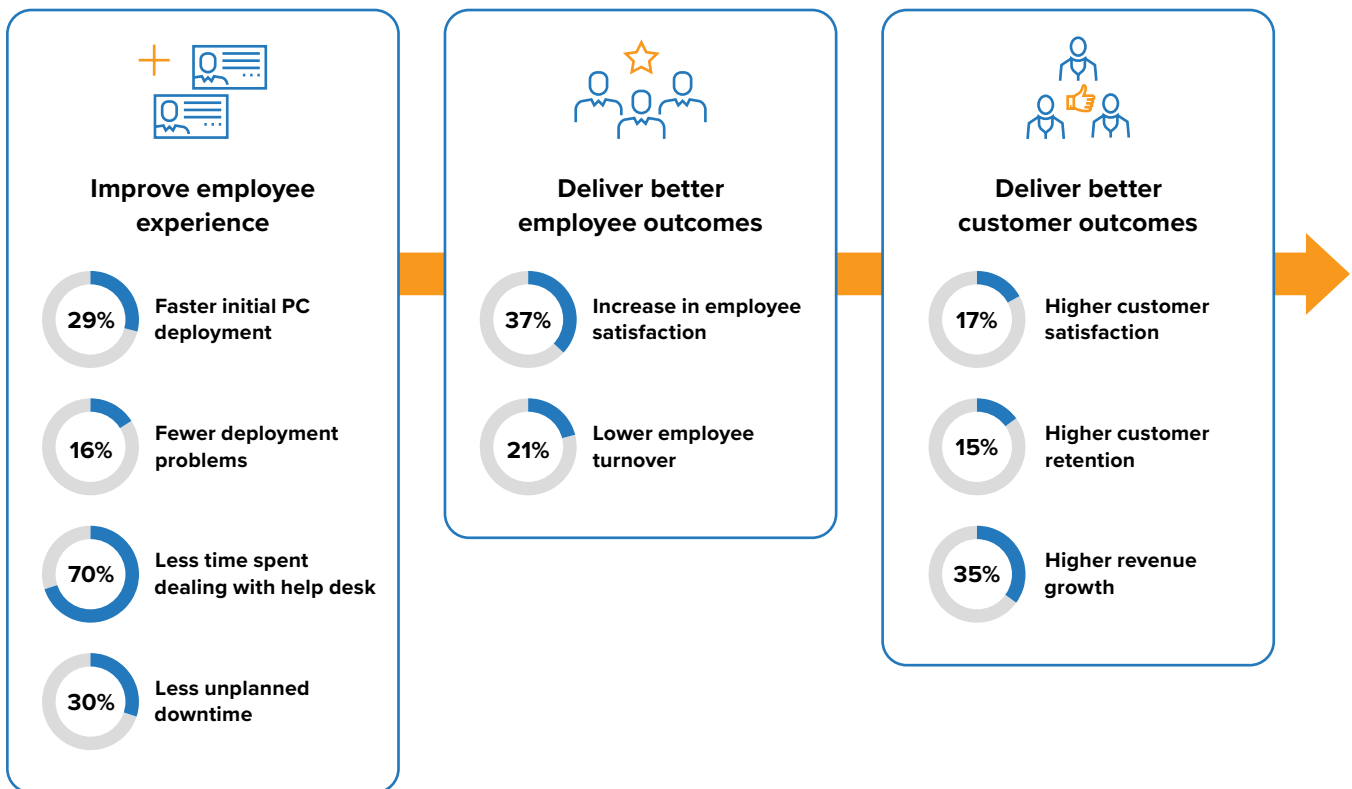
Improve employee experience

29% Faster initial PC deployment

16% Fewer deployment problems

70% Less time spent dealing with help desk

30% Less unplanned downtime

Deliver better employee outcomes

37% Increase in employee satisfaction

21% Lower employee turnover

Deliver better customer outcomes

17% Higher customer satisfaction

15% Higher customer retention

35% Higher revenue growth